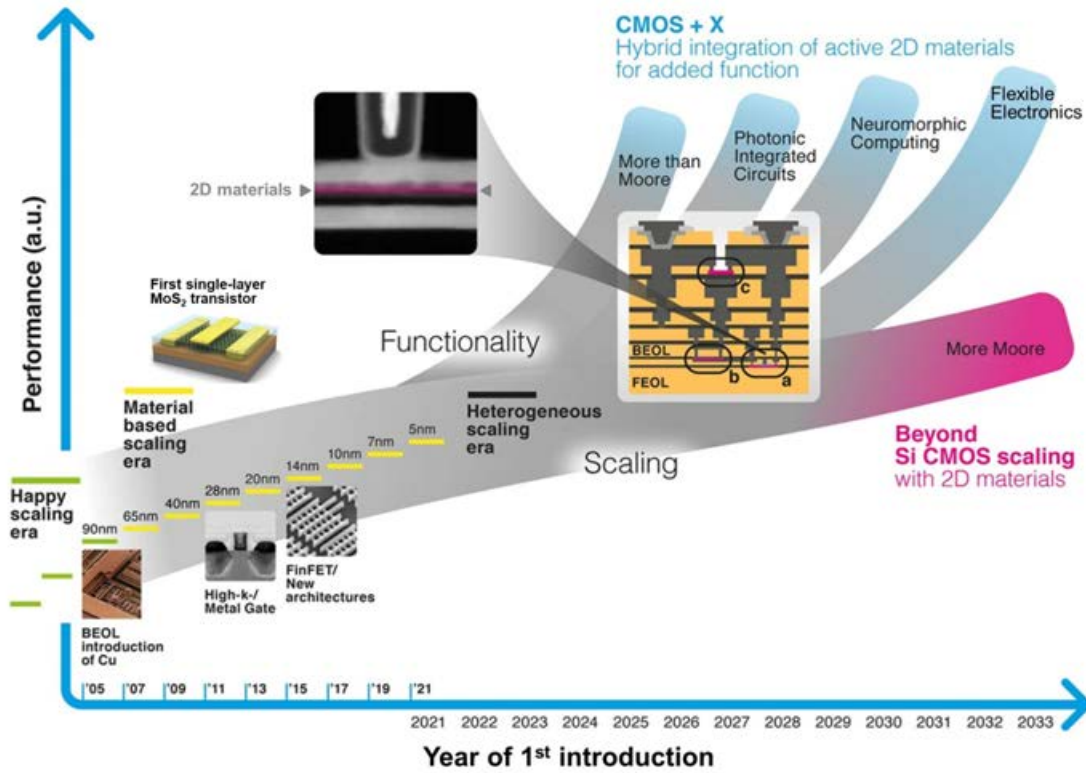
CMOS + X
Hybrid integration of active 2D materials for added function

Flexible Electronics

Neuromorphic Computing

Photonic Integrated Circuits

More than Moore

2D materials

First single-layer $MoS_2$ transistor

c

BEOL

b

a

FEOL

Functionality

More Moore

Performance (a.u.)

Material based scaling era

Heterogeneous scaling era

Beyond Si CMOS scaling with 2D materials

Scaling

5nm

7nm

10nm

14nm

20nm

28nm

40nm

65nm

90nm

Happy scaling era

BEOL introduction of Cu

High-k-/ Metal Gate

FinFET/ New architectures

'05 '07 '09 '11 '13 '15 '17 '19 '21

2021 2022 2023 2024 2025 2026 2027 2028 2029 2030 2031 2032 2033

Year of 1$^{st}$ introduction